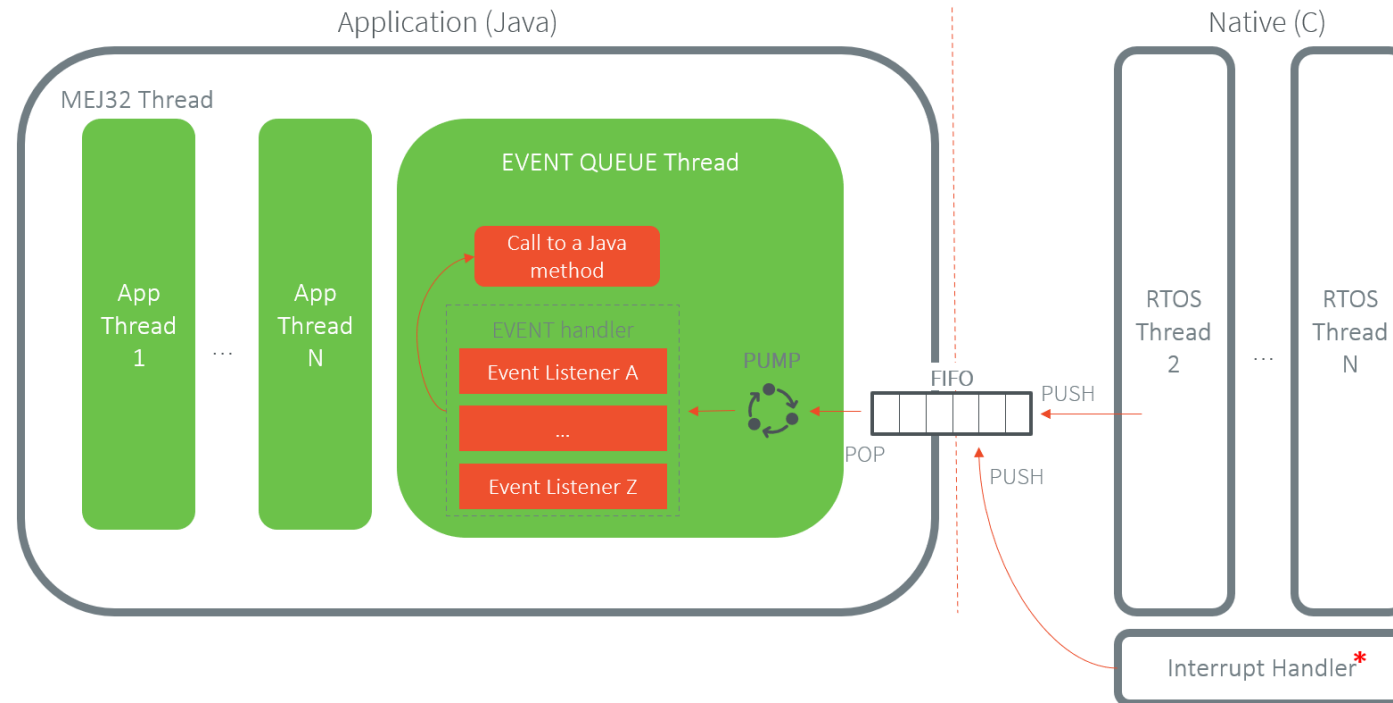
Application (Java)

Native (C)

MEJ32 Thread

App Thread 1

...

App Thread N

EVENT QUEUE Thread

Call to a Java method

EVENT handler

Event Listener A

...

Event Listener Z

PUMP

FIFO

POP

PUSH

PUSH

RTOS Thread 2

...

RTOS Thread N

Interrupt Handler*